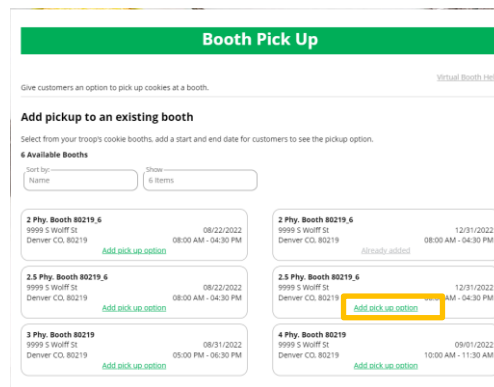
Booth Pick Up

Give customers an option to pick up cookies at a booth.

Virtual Booth Hel

Add pickup to an existing booth

Select from your troop's cookie booths, add a start and end date for customers to see the pickup option.

6 Available Booths

Sort by:
Name

Show
6 items

2 Phy. Booth 80219_6
9999 S Wolff St 08/22/2022
Denver CO, 80219 08:00 AM - 04:30 PM
Add pick up option

2 Phy. Booth 80219_6
9999 S Wolff St 12/31/202
Denver CO, 80219 08:00 AM - 04:30 PM
Already added

2.5 Phy. Booth 80219_6
9999 S Wolff St 08/22/2022
Denver CO, 80219 08:00 AM - 04:30 PM
Add pick up option

2.5 Phy. Booth 80219_6
9999 S Wolff St 12/31/202
Denver CO, 80219 AM - 04:30 PM
Add pick up option

3 Phy. Booth 80219
9999 S Wolff St 08/31/2022
Denver CO, 80219 05:00 PM - 06:30 PM
Add pick up option

4 Phy. Booth 80219
9999 S Wolff St 09/01/202
Denver CO, 80219 10:00 AM - 11:30 AM
Add pick up option